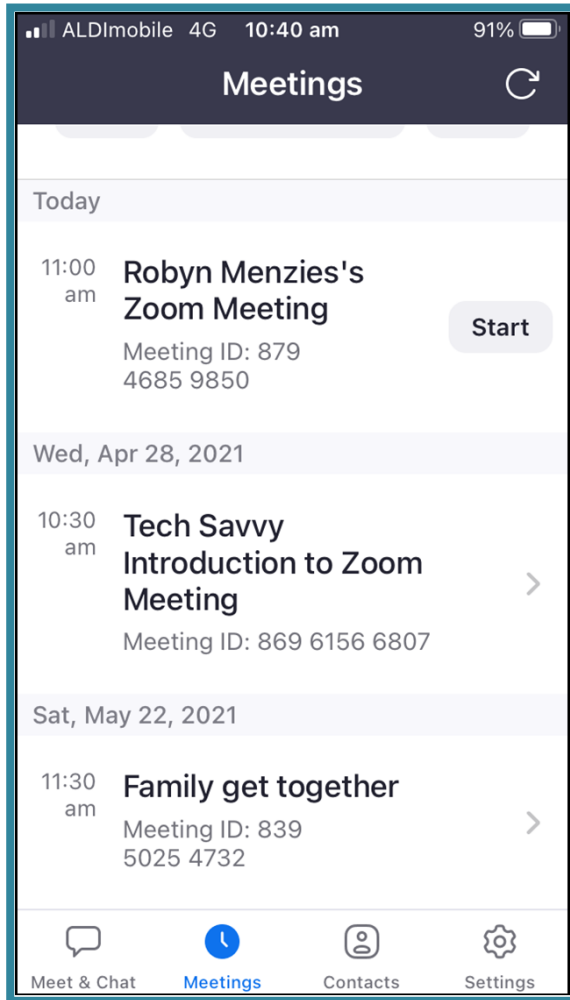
ALDImobile 4G 10:40 am 91%

Meetings

Today

11:00 am
Robyn Menzies's Zoom Meeting
Meeting ID: 879 4685 9850
Start

Wed, Apr 28, 2021

10:30 am
Tech Savvy Introduction to Zoom Meeting
Meeting ID: 869 6156 6807

Sat, May 22, 2021

11:30 am
Family get together
Meeting ID: 839 5025 4732

Meet & Chat
Meetings
Contacts
Settings